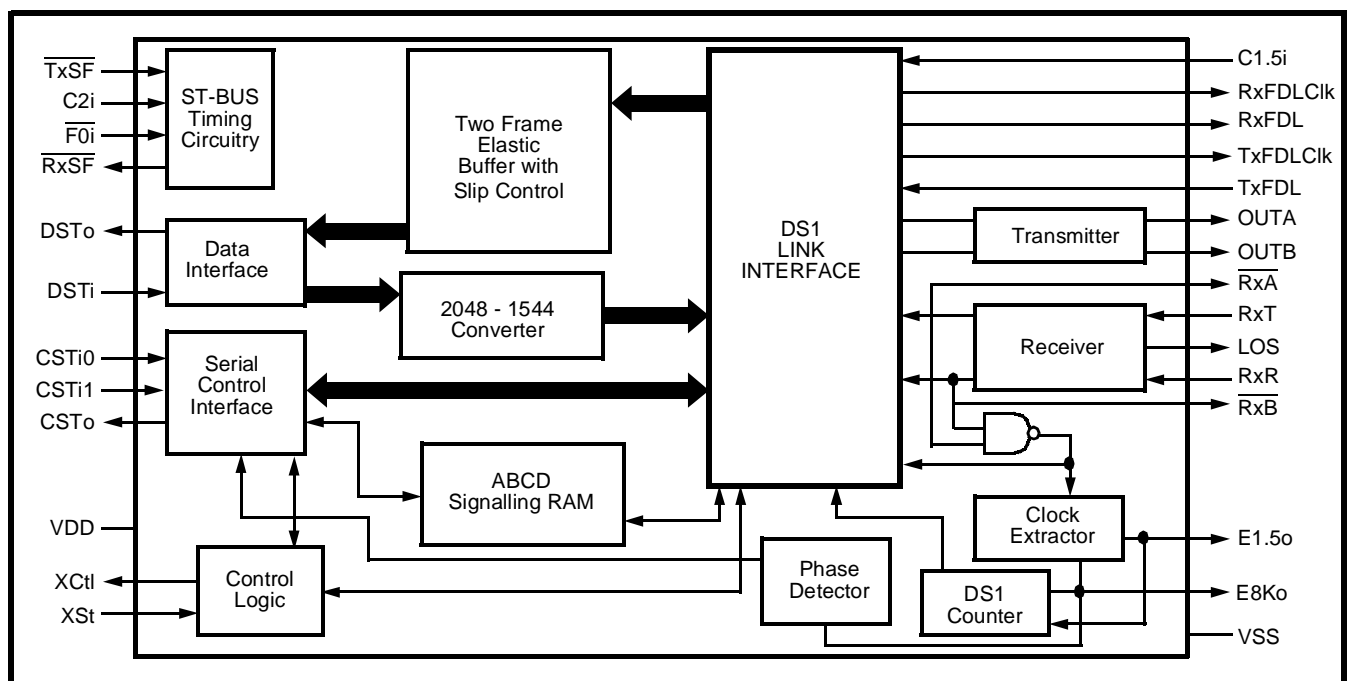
$\overline{TxSF}$
C2i
$\overline{F0i}$
$\overline{RxSF}$

ST-BUS Timing Circuitry

Two Frame Elastic Buffer with Slip Control

DS1 LINK INTERFACE

C1.5i
RxFDLClk
RxFDL
TxFDLClk
TxFDL

DSTo
Data Interface
DSTi

Transmitter
OUTA
OUTB

2048 - 1544 Converter

$\overline{RxA}$
RxT
Receiver
LOS
RxR
$\overline{RxB}$

CSTi0
CSTi1
CSTo
Serial Control Interface

ABCD Signalling RAM

VDD

Clock Extractor
E1.5o

XCtl
XSt
Control Logic

Phase Detector

DS1 Counter
E8Ko
VSS